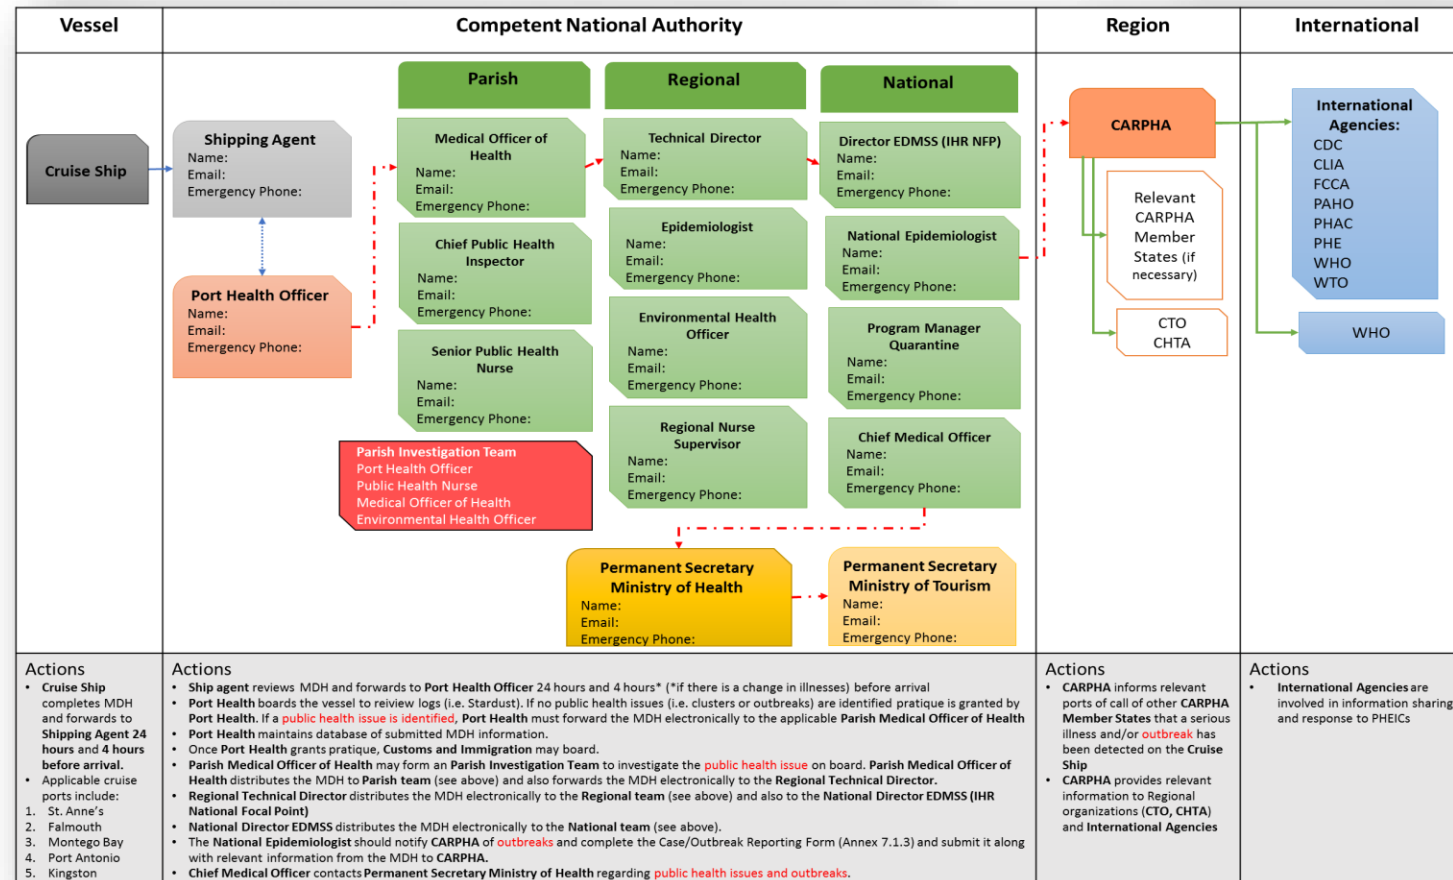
Vessel

Competent National Authority

Region

International

Cruise Ship

Shipping Agent
Name:
Email:
Emergency Phone:

Port Health Officer
Name:
Email:
Emergency Phone:

Parish

Medical Officer of Health
Name:
Email:
Emergency Phone:

Chief Public Health Inspector
Name:
Email:
Emergency Phone:

Senior Public Health Nurse
Name:
Email:
Emergency Phone:

Parish Investigation Team
Port Health Officer
Public Health Nurse
Medical Officer of Health
Environmental Health Officer

Regional

Technical Director
Name:
Email:
Emergency Phone:

Epidemiologist
Name:
Email:
Emergency Phone:

Environmental Health Officer
Name:
Email:
Emergency Phone:

Regional Nurse Supervisor
Name:
Email:
Emergency Phone:

National

Director EDMSS (IHR NFP)
Name:
Email:
Emergency Phone:

National Epidemiologist
Name:
Email:
Emergency Phone:

Program Manager Quarantine
Name:
Email:
Emergency Phone:

Chief Medical Officer
Name:
Email:
Emergency Phone:

Permanent Secretary Ministry of Health
Name:
Email:
Emergency Phone:

Permanent Secretary Ministry of Tourism
Name:
Email:
Emergency Phone:

CARPHA

Relevant CARPHA Member States (if necessary)

CTO
CHTA

International Agencies:
CDC
CLIA
FCCA
PAHO
PHAC
PHE
WHO
WTO

WHO

Actions
• Cruise Ship completes MDH and forwards to Shipping Agent 24 hours and 4 hours before arrival.
• Applicable cruise ports include:
1. St. Anne's
2. Falmouth
3. Montego Bay
4. Port Antonio
5. Kingston

Actions
• Ship agent reviews MDH and forwards to Port Health Officer 24 hours and 4 hours* (*if there is a change in illnesses) before arrival
• Port Health boards the vessel to reiview logs (i.e. Stardust). If no public health issues (i.e. clusters or outbreaks) are identified pratique is granted by Port Health. If a public health issue is identified, Port Health must forward the MDH electronically to the applicable Parish Medical Officer of Health
• Port Health maintains database of submitted MDH information.
• Once Port Health grants pratique, Customs and Immigration may board.
• Parish Medical Officer of Health may form an Parish Investigation Team to investigate the public health issue on board. Parish Medical Officer of Health distributes the MDH to Parish team (see above) and also forwards the MDH electronically to the Regional Technical Director.
• Regional Technical Director distributes the MDH electronically to the Regional team (see above) and also to the National Director EDMSS (IHR National Focal Point)
• National Director EDMSS distributes the MDH electronically to the National team (see above).
• The National Epidemiologist should notify CARPHA of outbreaks and complete the Case/Outbreak Reporting Form (Annex 7.1.3) and submit it along with relevant information from the MDH to CARPHA.
• Chief Medical Officer contacts Permanent Secretary Ministry of Health regarding public health issues and outbreaks.

Actions
• CARPHA informs relevant ports of call of other CARPHA Member States that a serious illness and/or outbreak has been detected on the Cruise Ship
• CARPHA provides relevant information to Regional organizations (CTO, CHTA) and International Agencies

Actions
• International Agencies are involved in information sharing and response to PHEICs